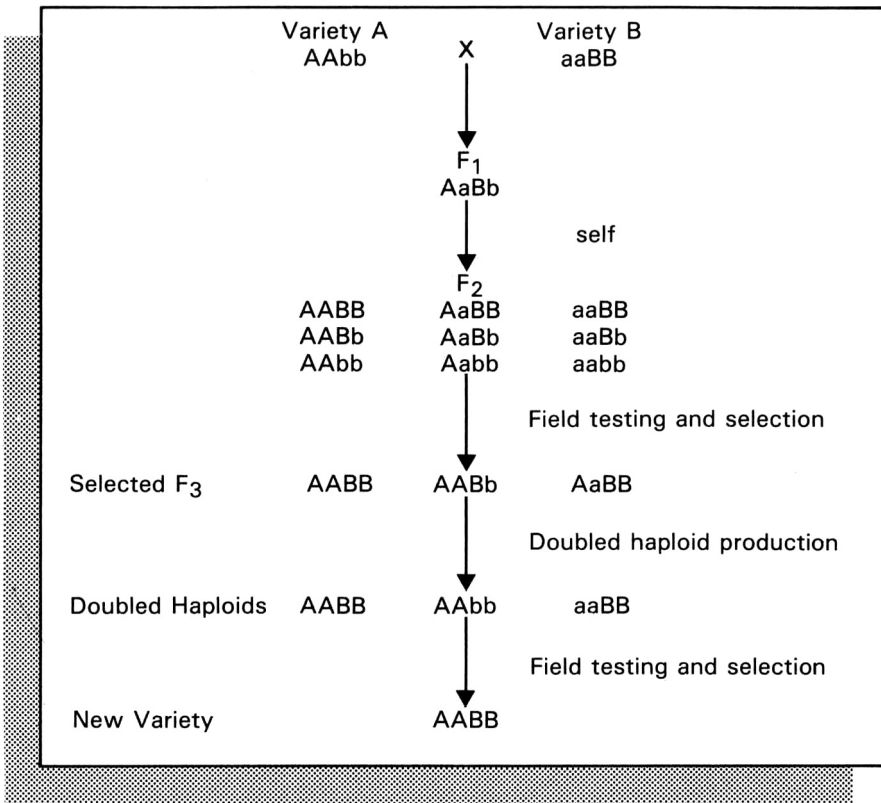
Variety A AAbb X Variety B aaBB

$F_1$
AaBb

self

$F_2$

| AABB | AaBB | aaBB |
|---|---|---|
| AABb | AaBb | aaBb |
| AAbb | Aabb | aabb |

Field testing and selection

Selected $F_3$ AABB AABb AaBB

Doubled haploid production

Doubled Haploids AABB AAbb aaBB

Field testing and selection

New Variety AABB